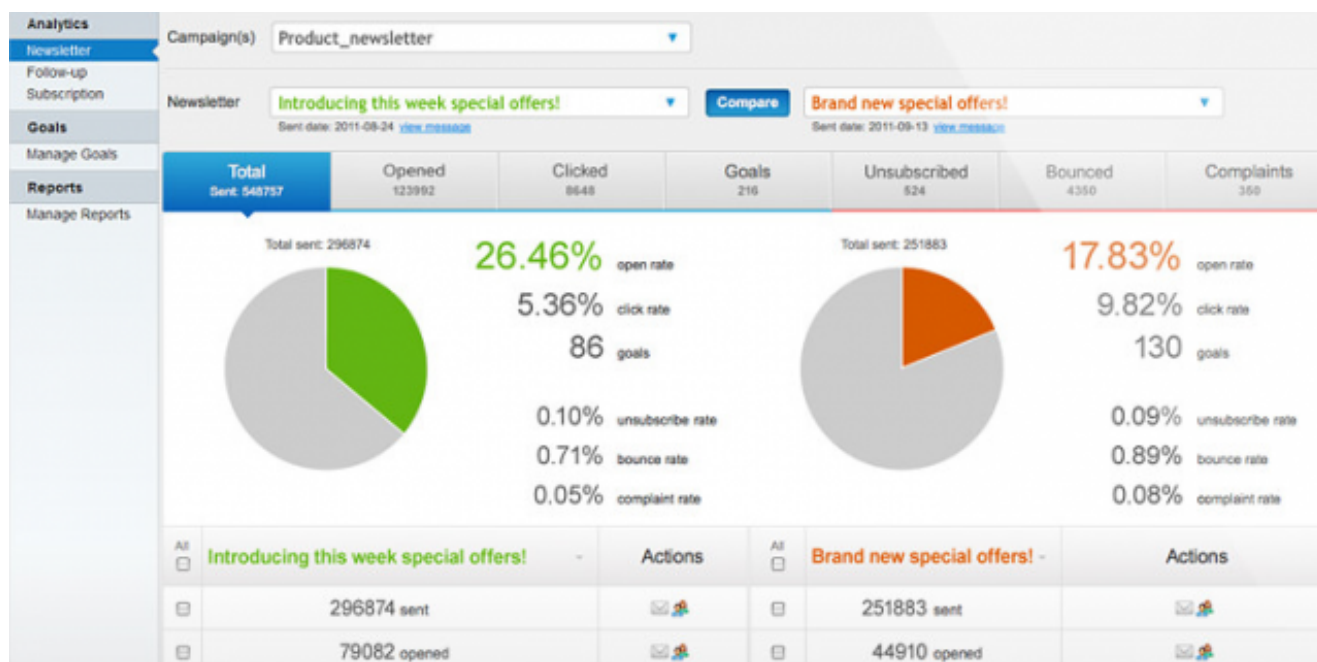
Analytics
Newsletter
Follow-up
Subscription
Goals
Manage Goals
Reports
Manage Reports

Campaign(s) Product_newsletter

Newsletter Introducing this week special offers!
Sent date: 2011-08-24 view message
Compare
Brand new special offers!
Sent date: 2011-09-13 view message

| Total Sent: 548757 | Opened 123992 | Clicked 8648 | Goals 216 | Unsubscribed 524 | Bounced 4350 | Complaints 350 |
|---|---|---|---|---|---|---|

Total sent: 296874
26.46% open rate
5.36% click rate
86 goals
0.10% unsubscribe rate
0.71% bounce rate
0.05% complaint rate

Total sent: 251883
17.83% open rate
9.82% click rate
130 goals
0.09% unsubscribe rate
0.89% bounce rate
0.08% complaint rate

| All | Introducing this week special offers! | Actions | All | Brand new special offers! | Actions |
|---|---|---|---|---|---|
| | 296874 sent | | | 251883 sent | |
| | 79082 opened | | | 44910 opened | |